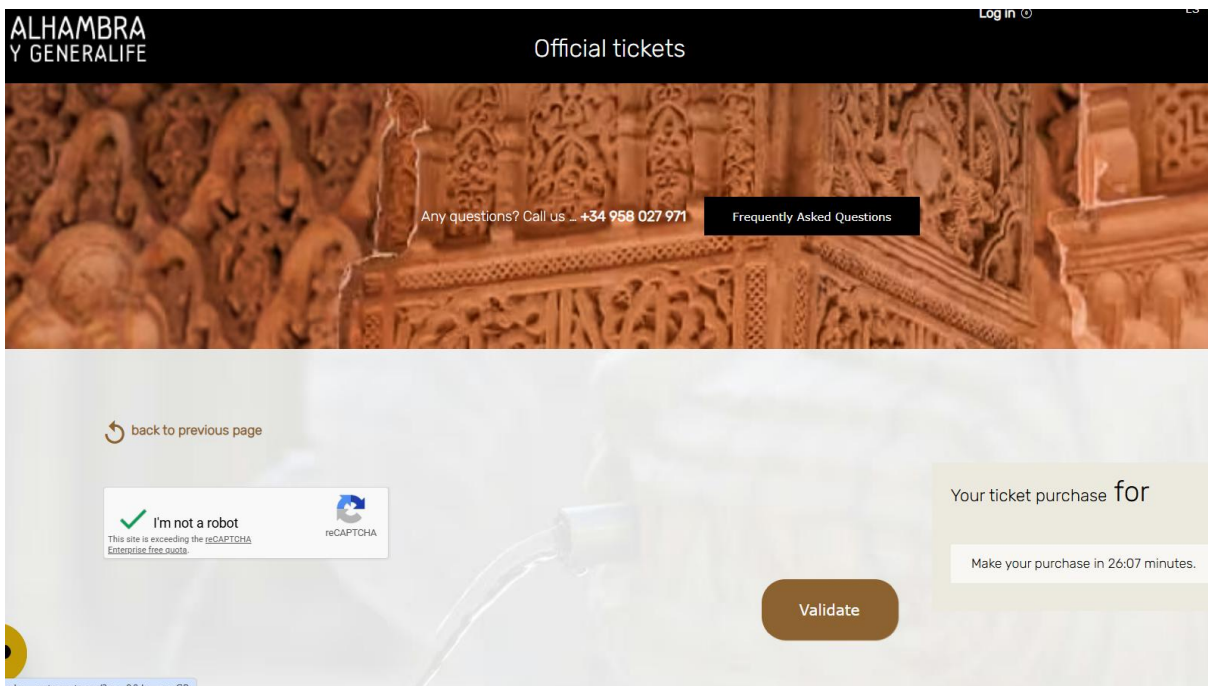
ALHAMBRA
Y GENERALIFE

Official tickets

Log in

ES

Any questions? Call us ... +34 958 027 971

Frequently Asked Questions

back to previous page

I'm not a robot

This site is exceeding the reCAPTCHA Enterprise free quota.

reCAPTCHA

Your ticket purchase for

Make your purchase in 26:07 minutes.

Validate

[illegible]